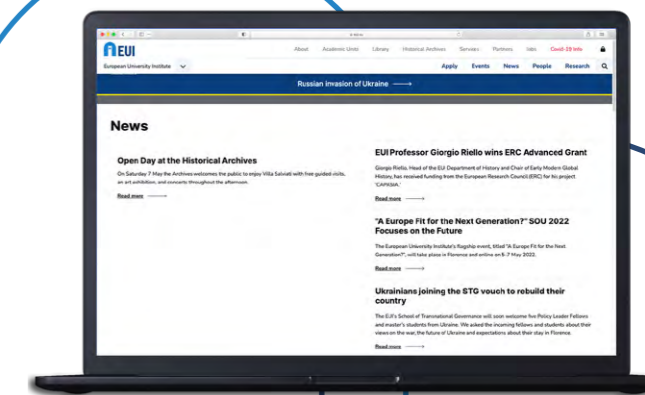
EUI

European University Institute

About Academic Units Library Historical Archives Services Partners Jobs Covid-19 Info

Apply Events News People Research

Russian invasion of Ukraine ⟶

News

Open Day at the Historical Archives

On Saturday 7 May the Archives welcomes the public to enjoy Villa Salviati with free guided visits, an art exhibition, and concerts throughout the afternoon.

Read more ⟶

EUI Professor Giorgio Riello wins ERC Advanced Grant

Giorgio Riello, Head of the EUI Department of History and Chair of Early Modern Global History, has received funding from the European Research Council (ERC) for his project 'CAPISIA.'

Read more ⟶

"A Europe Fit for the Next Generation?" SOU 2022 Focuses on the Future

The European University Institute's flagship event, titled "A Europe Fit for the Next Generation?", will take place in Florence and online on 5-7 May 2022.

Read more ⟶

Ukrainians joining the STG vouch to rebuild their country

The EUI's School of Transnational Governance will soon welcome five Policy Leader Fellows and master's students from Ukraine. We asked the incoming fellows and students about their views on the war, the future of Ukraine and expectations about their stay in Florence.

Read more ⟶